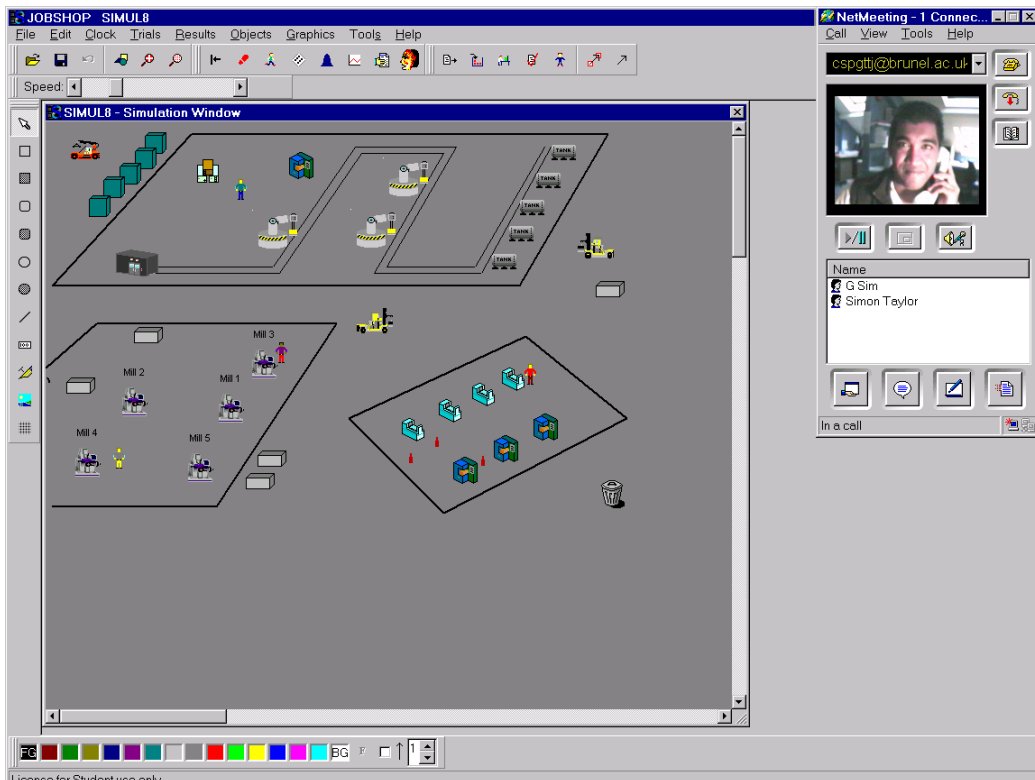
JOBSHOP SIMUL8

File Edit Clock Trials Results Objects Graphics Tools Help

Speed:

SIMUL8 - Simulation Window

TANK
TANK
TANK
TANK
TANK

Mill 3
Mill 2
Mill 1
Mill 4
Mill 5

FG BG F 1

License for Student use only

NetMeeting - 1 Connec...

Call View Tools Help

cspgttj@brunel.ac.uk

Name
G Sim
Simon Taylor

In a call